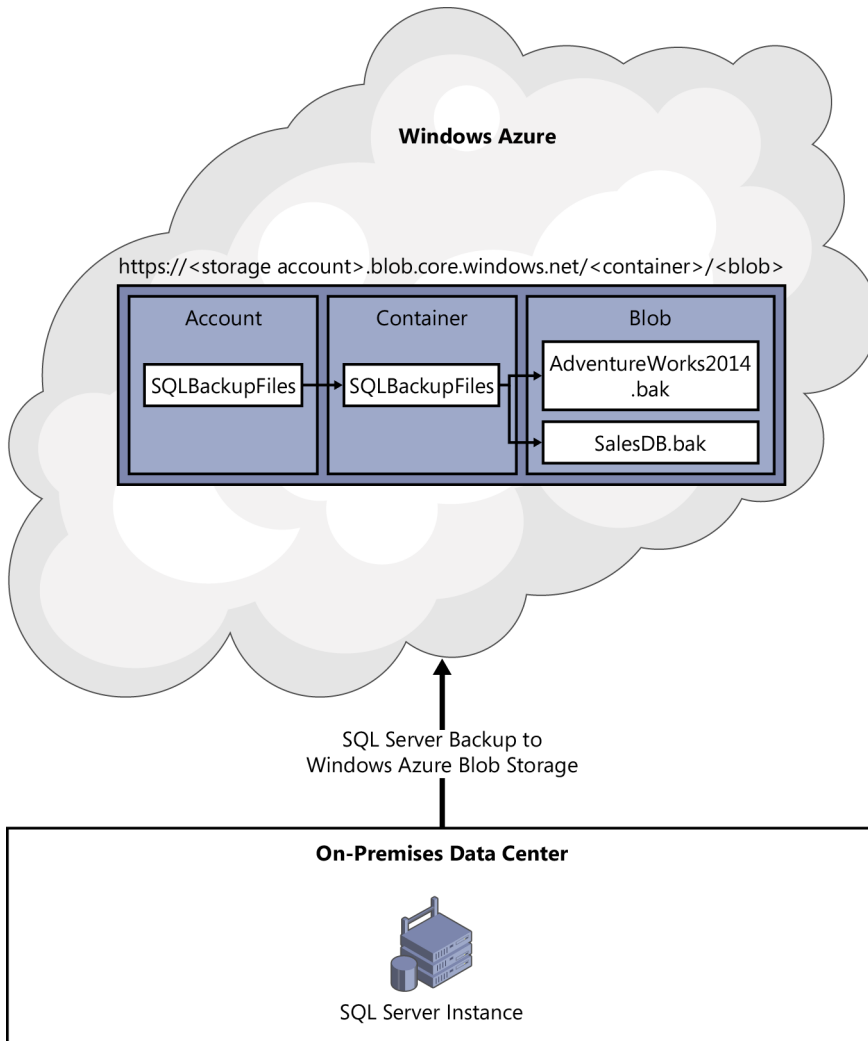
Windows Azure

https://<storage account>.blob.core.windows.net/<container>/<blob>

Account

SQLBackupFiles

Container

SQLBackupFiles

Blob

AdventureWorks2014 .bak

SalesDB.bak

SQL Server Backup to Windows Azure Blob Storage

On-Premises Data Center

SQL Server Instance